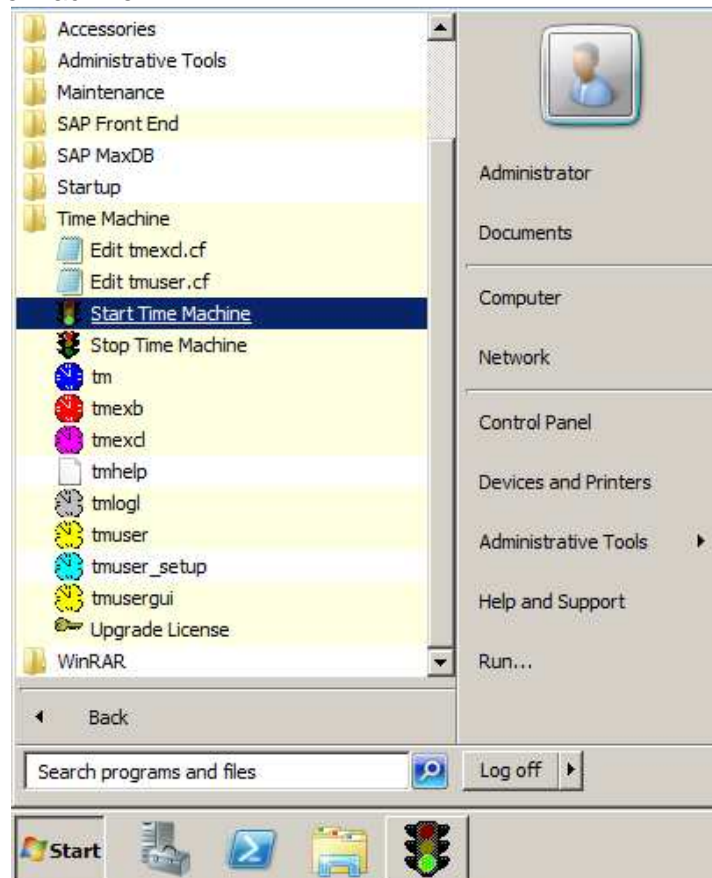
Accessories
Administrative Tools
Maintenance
SAP Front End
SAP MaxDB
Startup
Time Machine
Edit tmexcl.cf
Edit tmuser.cf
Start Time Machine
Stop Time Machine
tm
tmexb
tmexcl
tmhelp
tmlogl
tmuser
tmuser_setup
tmusergui
Upgrade License
WinRAR

Back

Search programs and files

Administrator
Documents
Computer
Network
Control Panel
Devices and Printers
Administrative Tools
Help and Support
Run...

Log off

Start